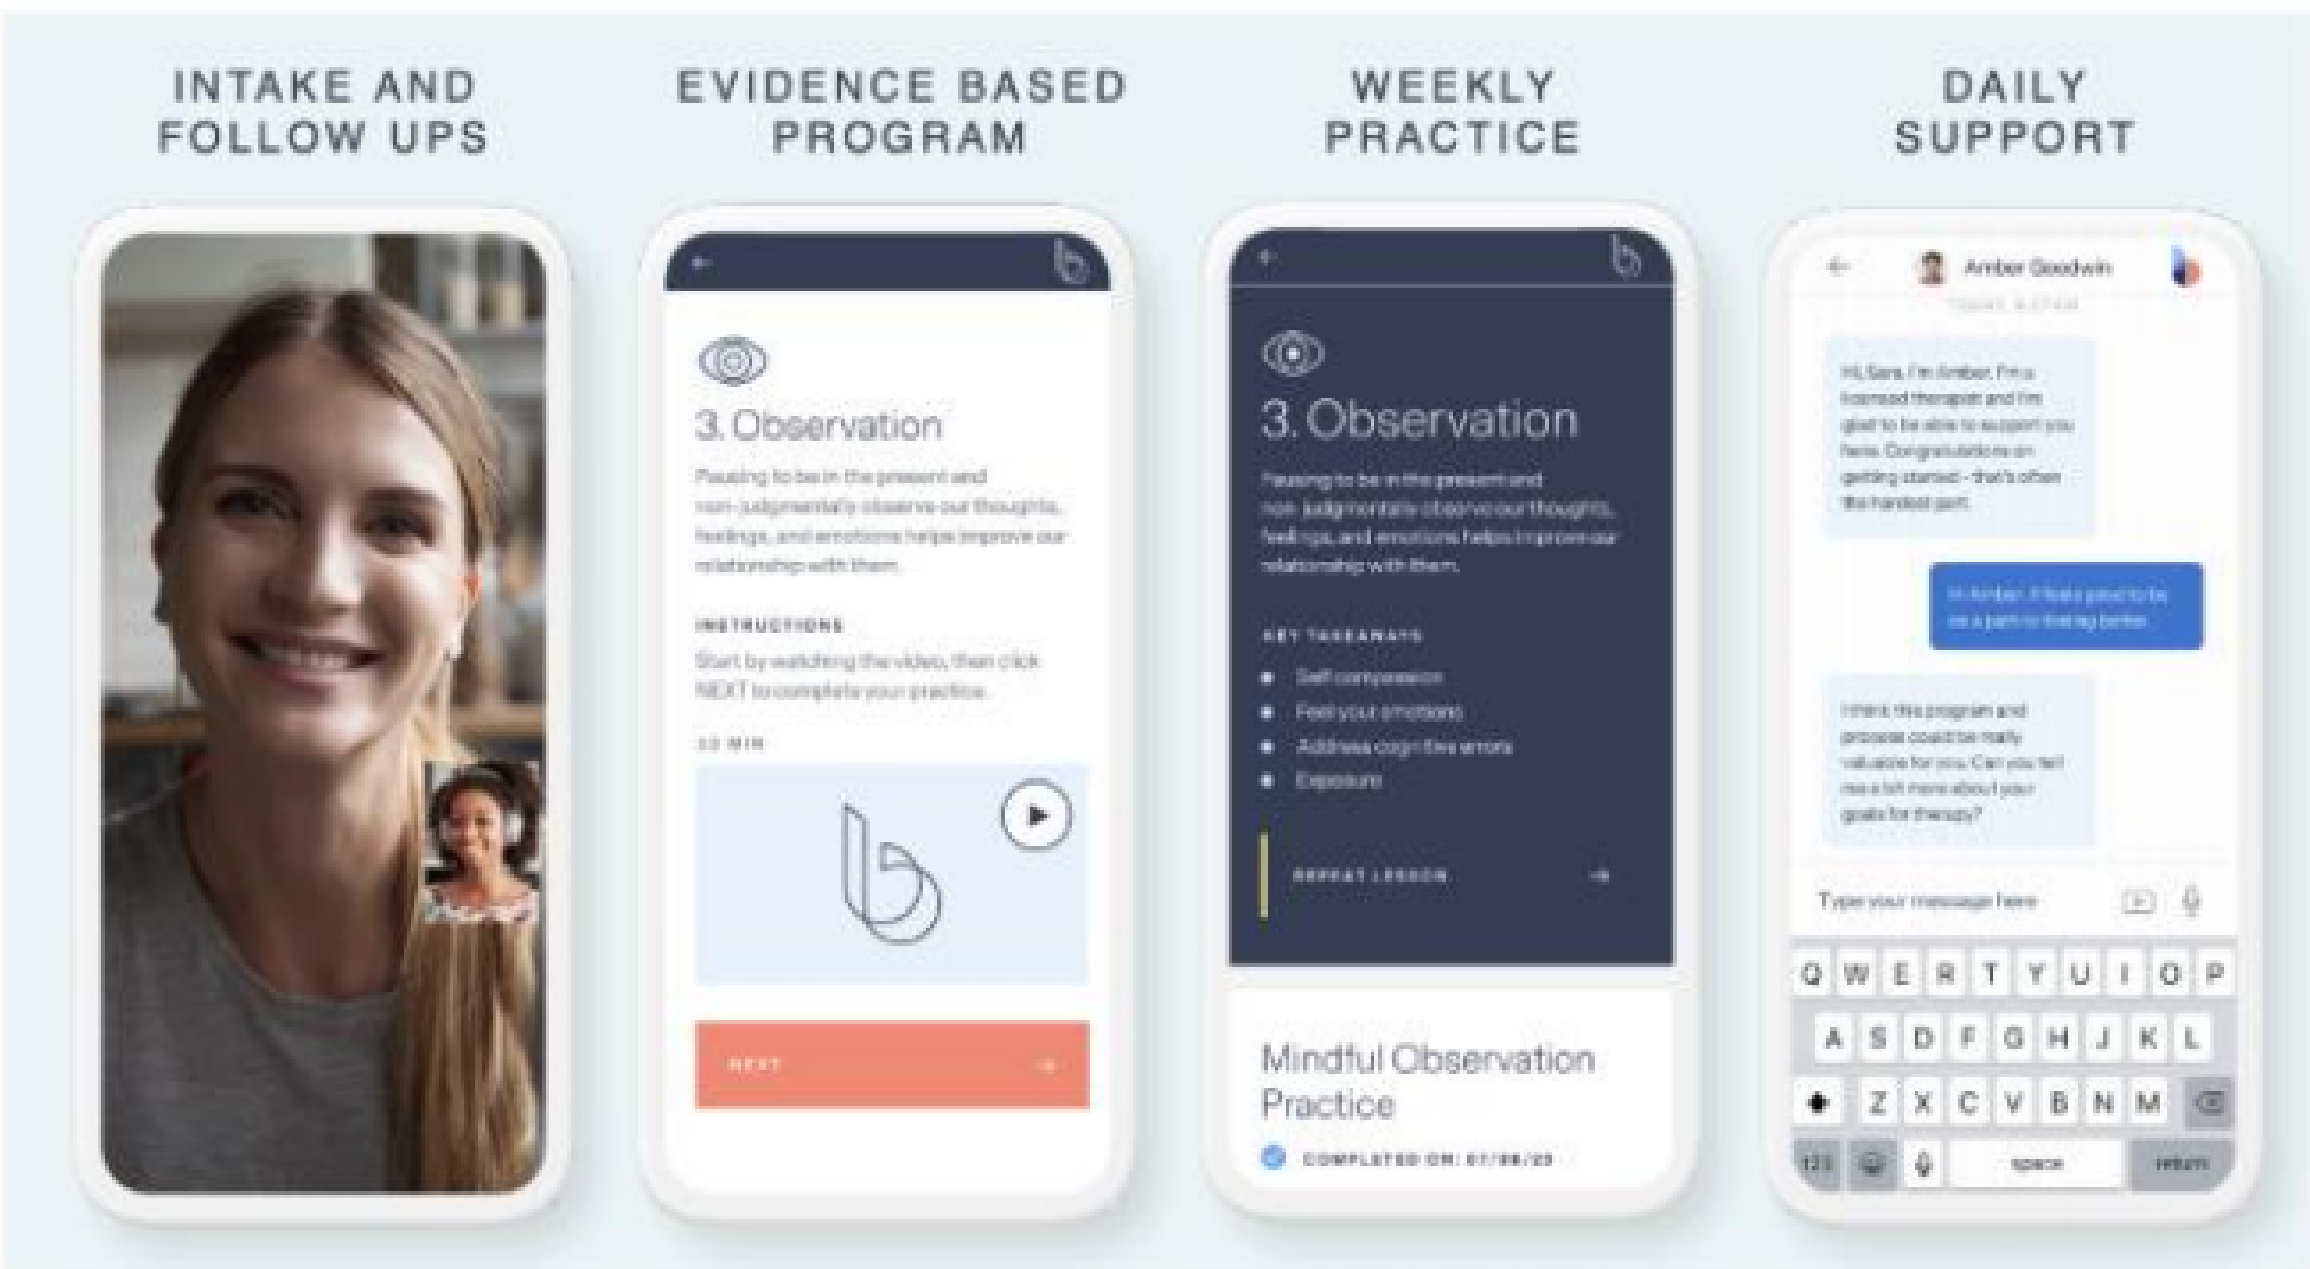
INTAKE AND FOLLOW UPS

EVIDENCE BASED PROGRAM

WEEKLY PRACTICE

DAILY SUPPORT

3. Observation

Pausing to be in the present and non-judgmentally observe our thoughts, feelings, and emotions helps improve our relationship with them.

INSTRUCTIONS

Start by watching the video, then click NEXT to complete your practice.

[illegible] MIN

NEXT

3. Observation

Pausing to be in the present and non-judgmentally observe our thoughts, feelings, and emotions helps improve our relationship with them.

KEY TAKEAWAYS

Self compassion
Feel your emotions
Address cognitive errors
Exposure

REPEAT LESSON

Mindful Observation Practice

COMPLETED ON: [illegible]

Amber Goodwin

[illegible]

Hi Sara, I'm Amber. I'm a licensed therapist and I'm glad to be able to support you here. Congratulations on getting started - that's often the hardest part.

Hi Amber. It feels good to be on a path to feeling better.

I think this program and process could be really valuable for you. Can you tell me a bit more about your goals for therapy?

Type your message here

Q W E R T Y U I O P
A S D F G H J K L
Z X C V B N M
123 space return